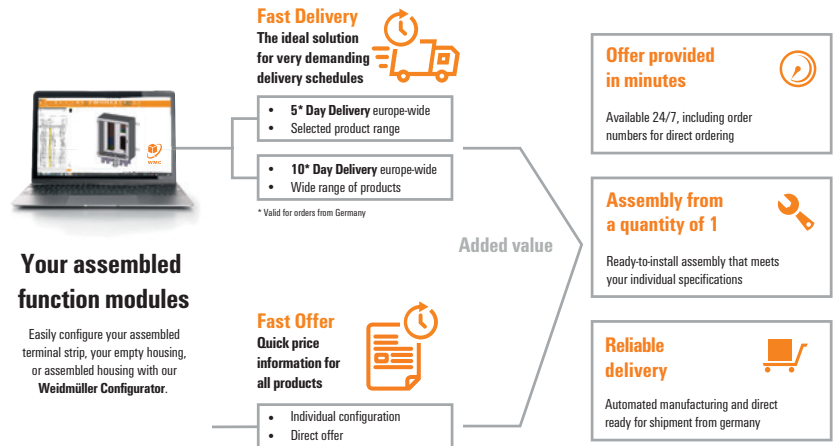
Fast Delivery
The ideal solution for very demanding delivery schedules

- 5* Day Delivery europe-wide
- Selected product range

- 10* Day Delivery europe-wide
- Wide range of products

* Valid for orders from Germany

Your assembled function modules

Easily configure your assembled terminal strip, your empty housing, or assembled housing with our Weidmüller Configurator.

Fast Offer
Quick price information for all products

- Individual configuration
- Direct offer

Added value

Offer provided in minutes

Available 24/7, including order numbers for direct ordering

Assembly from a quantity of 1

Ready-to-install assembly that meets your individual specifications

Reliable delivery

Automated manufacturing and direct ready for shipment from germany